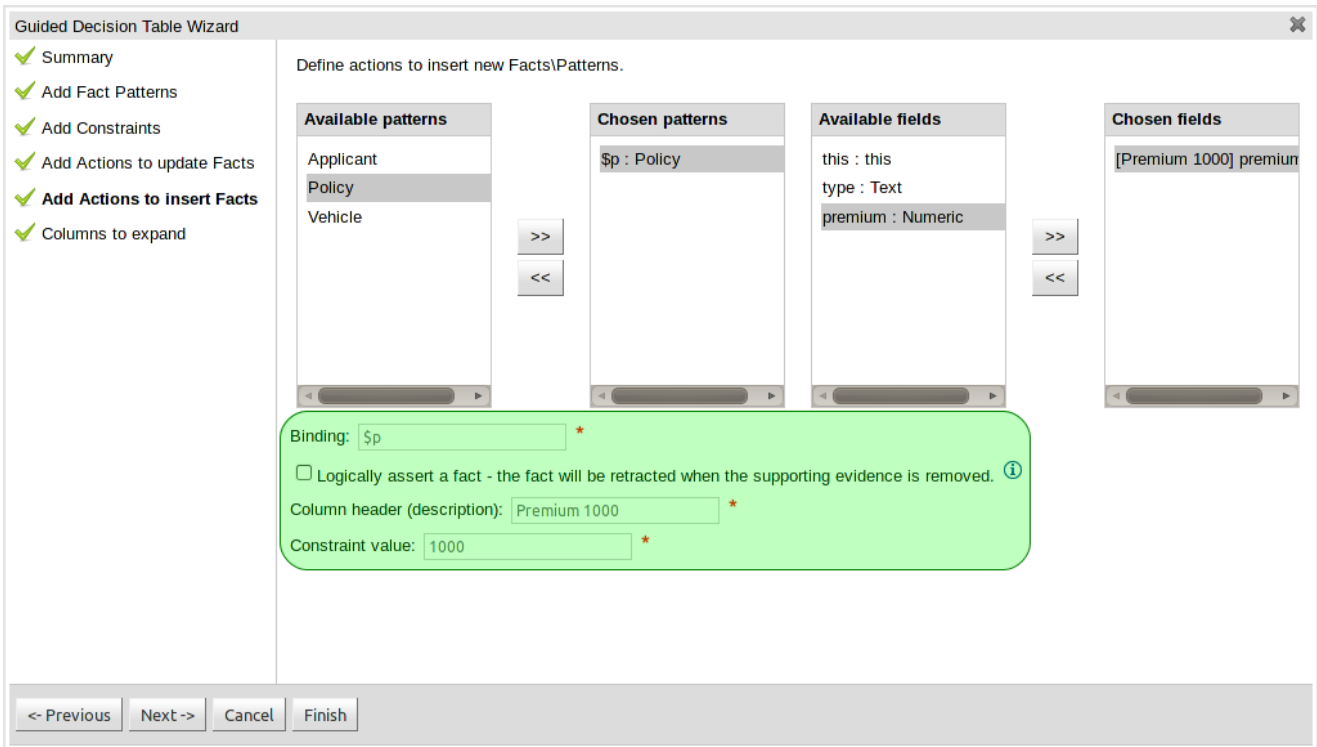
Guided Decision Table Wizard

Summary
Add Fact Patterns
Add Constraints
Add Actions to update Facts
Add Actions to insert Facts
Columns to expand

Define actions to insert new Facts\Patterns.

Available patterns
Applicant
Policy
Vehicle

>>
<<

Chosen patterns
$p : Policy

Available fields
this : this
type : Text
premium : Numeric

>>
<<

Chosen fields
[Premium 1000] premium

Binding: $p *

Logically assert a fact - the fact will be retracted when the supporting evidence is removed.

Column header (description): Premium 1000 *

Constraint value: 1000 *

<- Previous
Next ->
Cancel
Finish